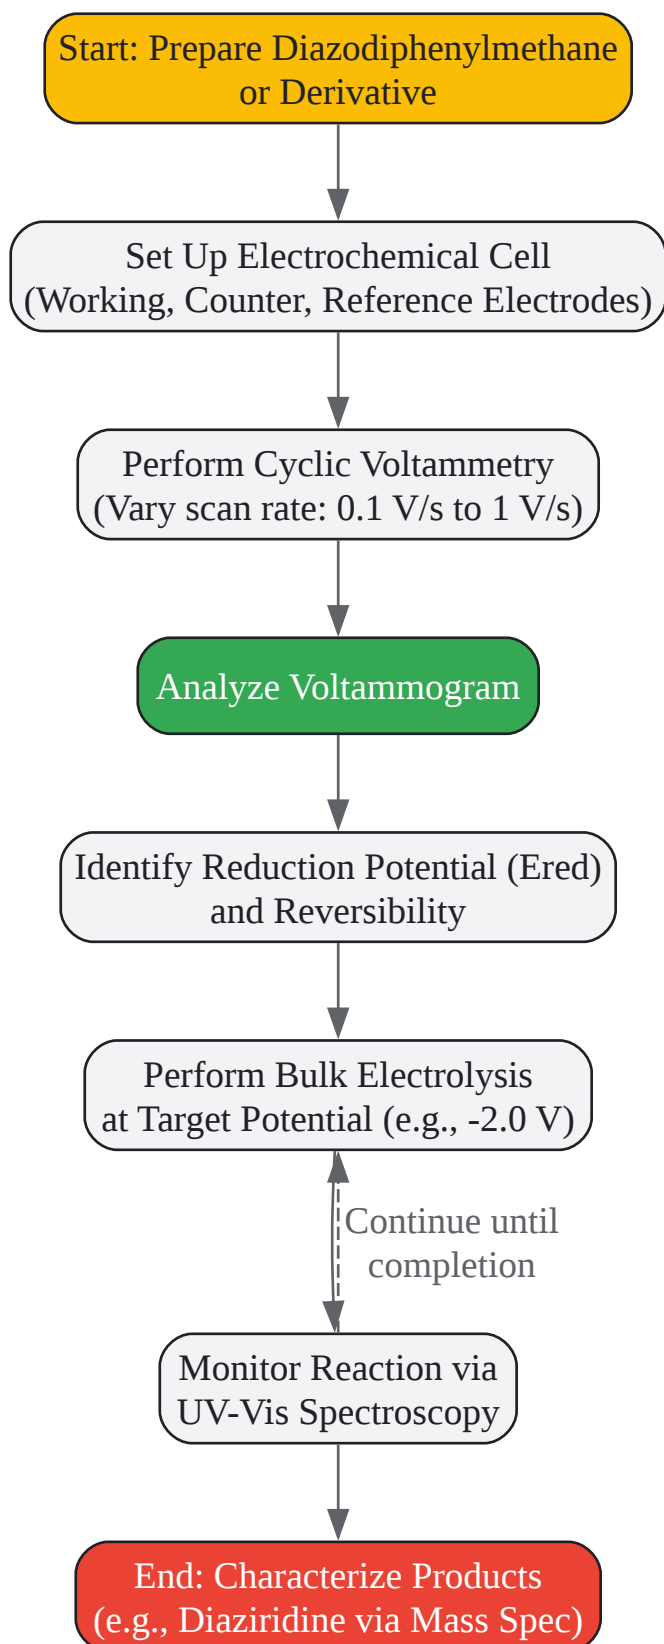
Start: Prepare Diazodiphenylmethane or Derivative

Set Up Electrochemical Cell (Working, Counter, Reference Electrodes)

Perform Cyclic Voltammetry (Vary scan rate: 0.1 V/s to 1 V/s)

Analyze Voltammogram

Identify Reduction Potential (Ered) and Reversibility

Perform Bulk Electrolysis at Target Potential (e.g., -2.0 V)

Continue until completion

Monitor Reaction via UV-Vis Spectroscopy

End: Characterize Products (e.g., Diaziridine via Mass Spec)